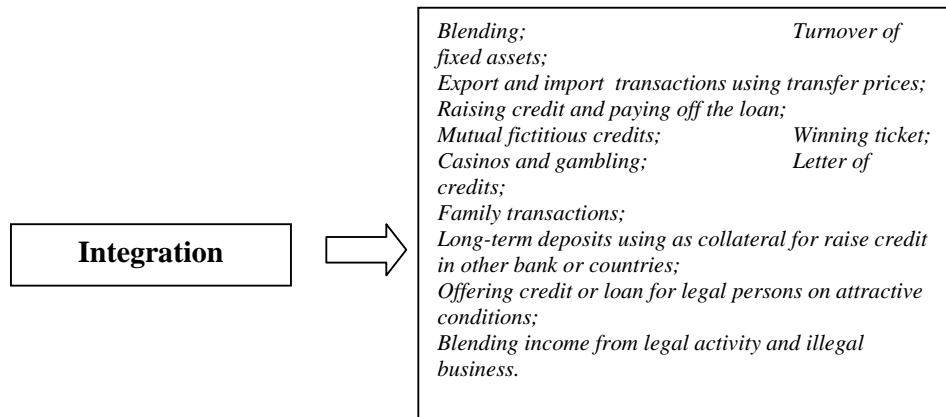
Integration

Blending; Turnover of fixed assets;
Export and import transactions using transfer prices;
Raising credit and paying off the loan;
Mutual fictitious credits; Winning ticket;
Casinos and gambling; Letter of credits;
Family transactions;
Long-term deposits using as collateral for raise credit in other bank or countries;
Offering credit or loan for legal persons on attractive conditions;
Blending income from legal activity and illegal business.